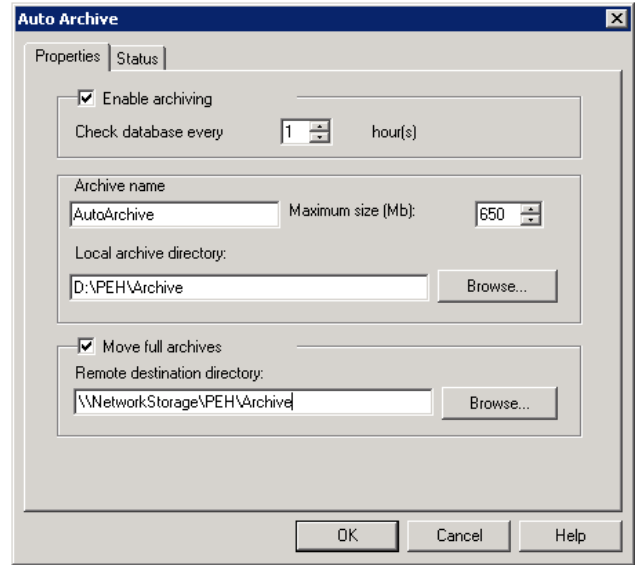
Auto Archive

Properties | Status

Enable archiving

Check database every 1 hour(s)

Archive name

AutoArchive

Maximum size (Mb): 650

Local archive directory:

D:\PEH\Archive

Browse...

Move full archives

Remote destination directory:

\\NetworkStorage\PEH\Archive

Browse...

OK

Cancel

Help